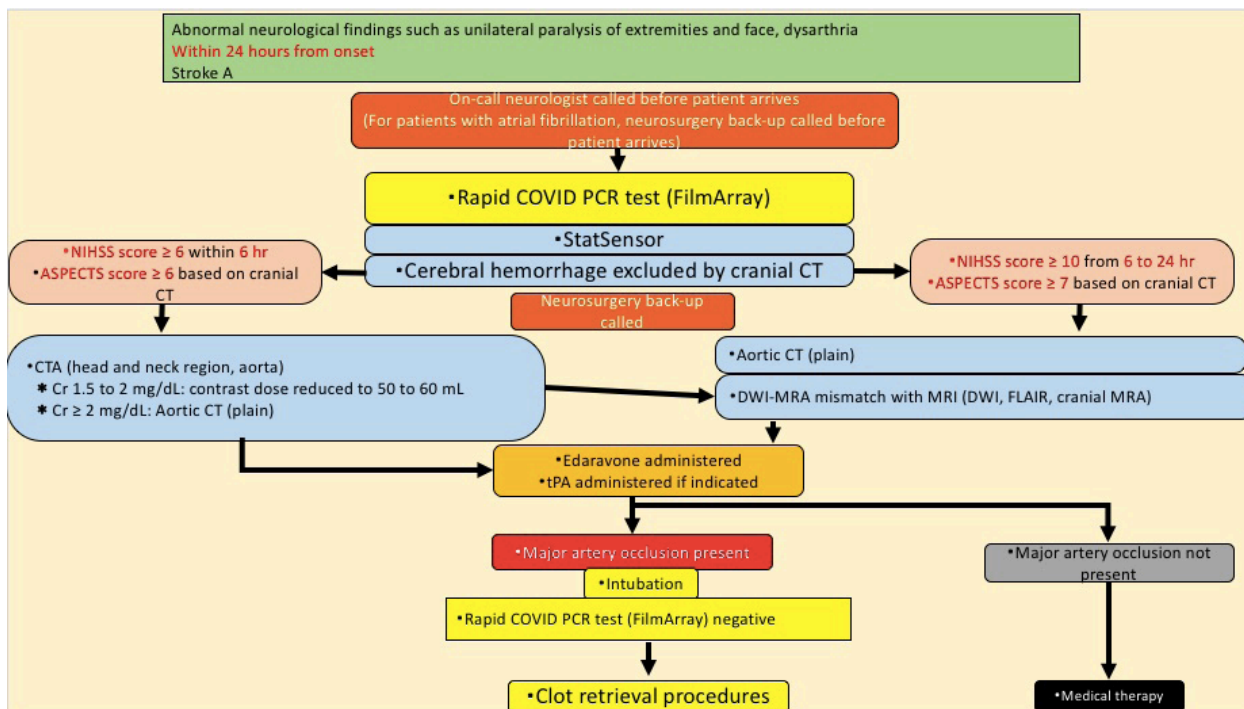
Abnormal neurological findings such as unilateral paralysis of extremities and face, dysarthria
Within 24 hours from onset
Stroke A

On-call neurologist called before patient arrives
(For patients with atrial fibrillation, neurosurgery back-up called before patient arrives)

•Rapid COVID PCR test (FilmArray)

•StatSensor

•Cerebral hemorrhage excluded by cranial CT

•NIHSS score ≥ 6 within 6 hr
•ASPECTS score ≥ 6 based on cranial CT

•NIHSS score ≥ 10 from 6 to 24 hr
•ASPECTS score ≥ 7 based on cranial CT

Neurosurgery back-up called

•CTA (head and neck region, aorta)
✱ Cr 1.5 to 2 mg/dL: contrast dose reduced to 50 to 60 mL
✱ Cr ≥ 2 mg/dL: Aortic CT (plain)

•Aortic CT (plain)

•DWI-MRA mismatch with MRI (DWI, FLAIR, cranial MRA)

•Edaravone administered
•tPA administered if indicated

•Major artery occlusion present

•Intubation

•Rapid COVID PCR test (FilmArray) negative

•Clot retrieval procedures

•Major artery occlusion not present

•Medical therapy